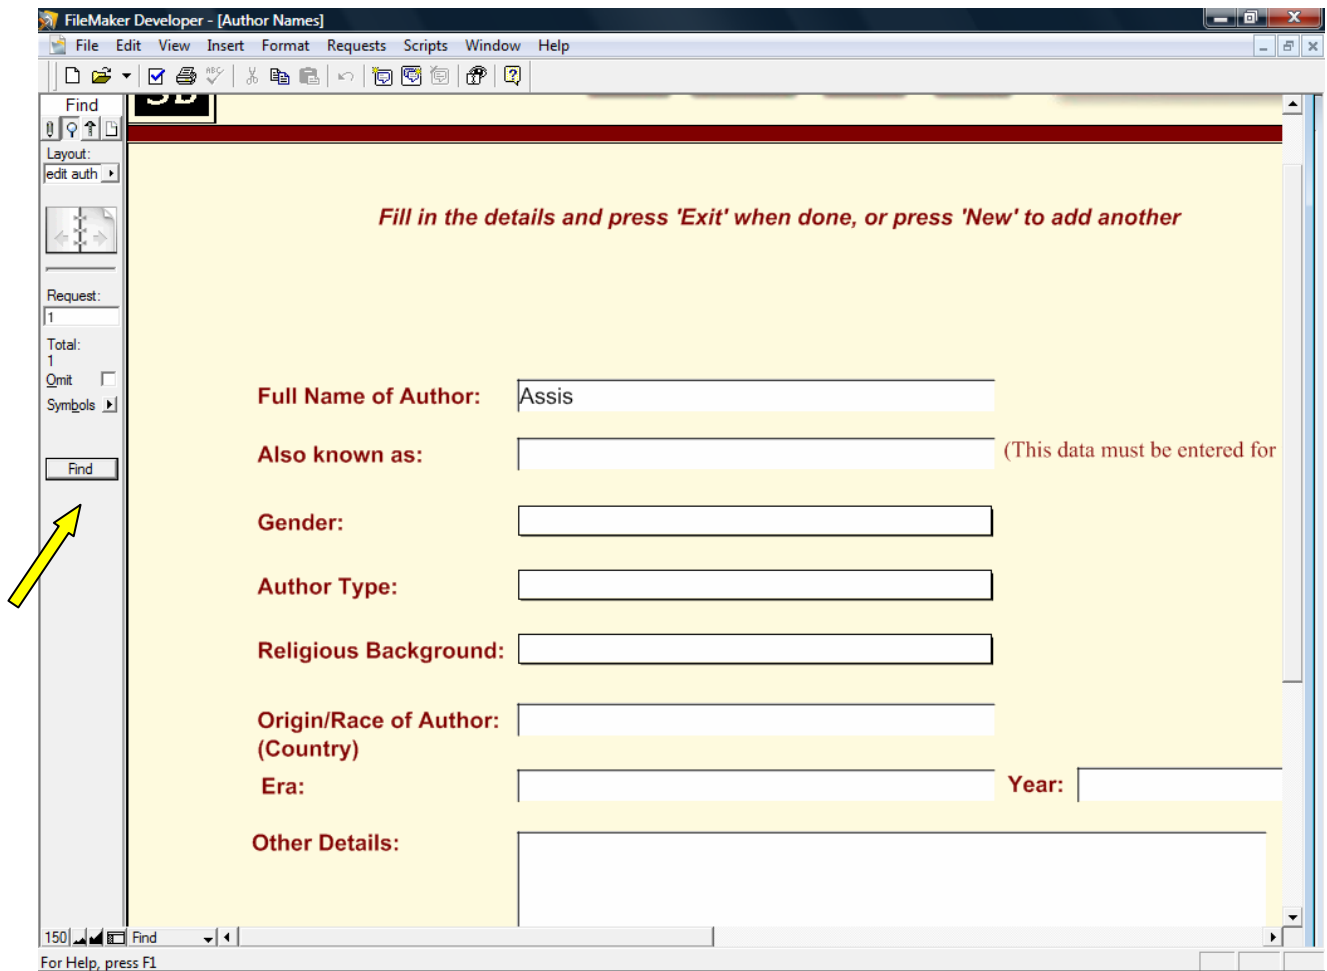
FileMaker Developer - [Author Names]

File Edit View Insert Format Requests Scripts Window Help

Find

Layout:
edit auth

Request:
1

Total:
1

Omit

Symbols

Find

Fill in the details and press 'Exit' when done, or press 'New' to add another

Full Name of Author: Assis

Also known as: (This data must be entered for

Gender:

Author Type:

Religious Background:

Origin/Race of Author: (Country)

Era:

Year:

Other Details:

150 Find

For Help, press F1